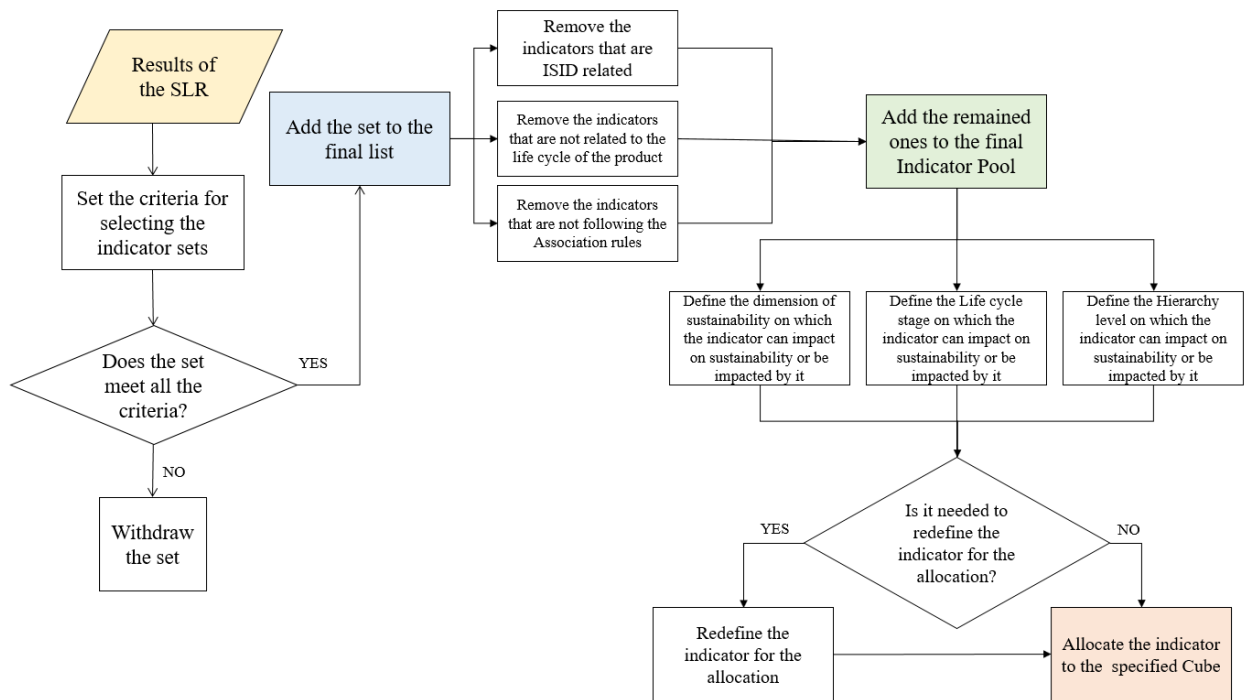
Results of the SLR

Set the criteria for selecting the indicator sets

Does the set meet all the criteria?

YES

NO

Withdraw the set

Add the set to the final list

Remove the indicators that are ISID related

Remove the indicators that are not related to the life cycle of the product

Remove the indicators that are not following the Association rules

Add the remained ones to the final Indicator Pool

Define the dimension of sustainability on which the indicator can impact on sustainability or be impacted by it

Define the Life cycle stage on which the indicator can impact on sustainability or be impacted by it

Define the Hierarchy level on which the indicator can impact on sustainability or be impacted by it

Is it needed to redefine the indicator for the allocation?

YES

NO

Redefine the indicator for the allocation

Allocate the indicator to the specified Cube